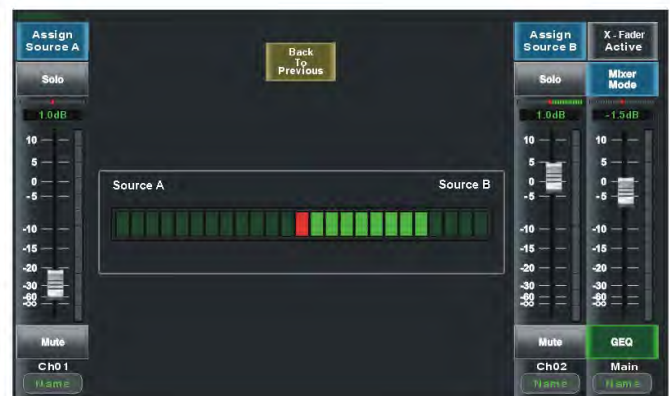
Assign Source A

Solo

1.0dB

10
5
0
-5
-10
-15
-20
-30
-60
-∞

Mute

Ch01

Name

Back To Previous

Source A

Source B

Assign Source B

Solo

1.0dB

10
5
0
-5
-10
-15
-20
-30
-60
-∞

Mute

Ch02

Name

X - Fader Active

Mixer Mode

-1.5dB

10
5
0
-5
-10
-15
-20
-30
-60
-∞

GEQ

Main

Name